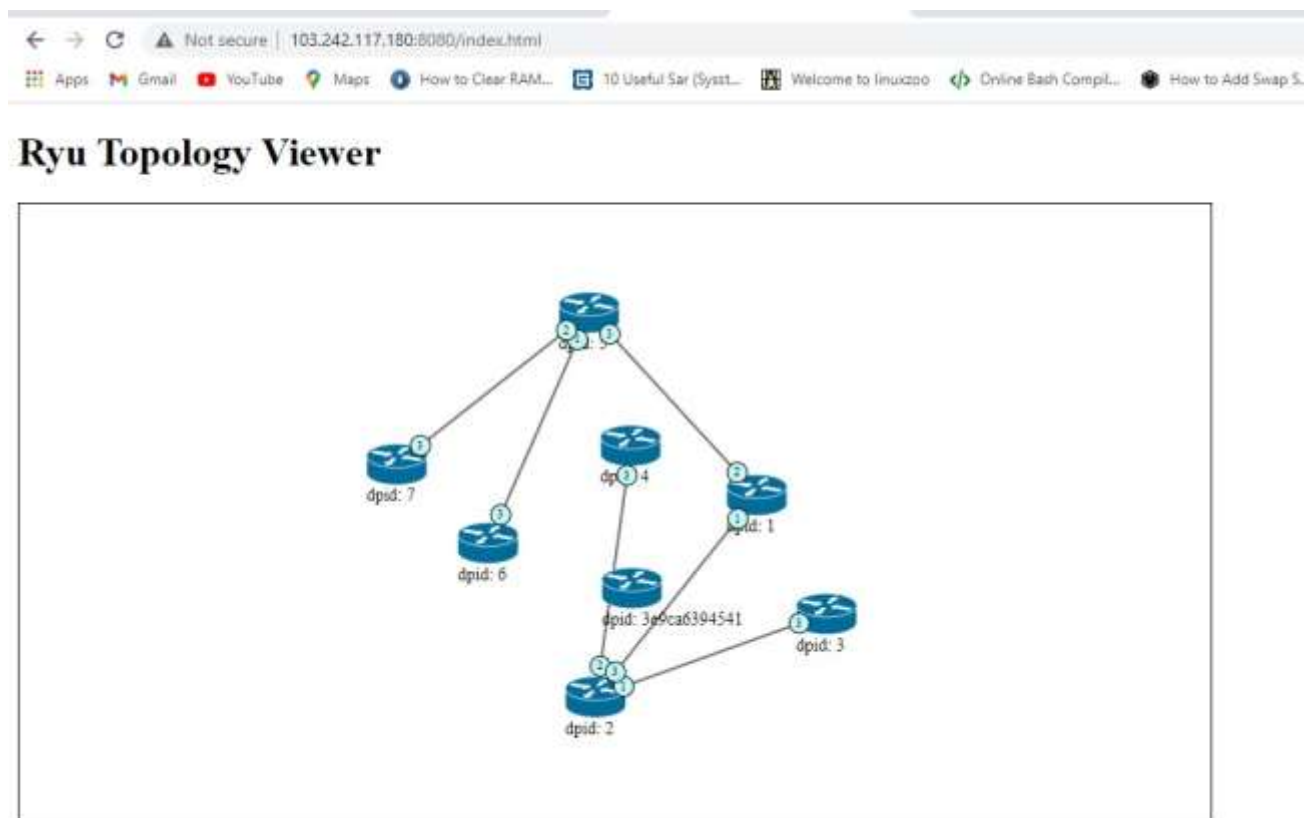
Not secure | 103.242.117.180:8080/index.html

Apps Gmail YouTube Maps How to Clear RAM... 10 Useful Sar (Sysst... Welcome to linuxzoo Online Bash Compil... How to Add Swap S...

Ryu Topology Viewer

2 4 3
dpid: 5

1
dpsd: 7

3
dpid: 6

dp 3 4

2
1
dpid: 1

dpid: 3e9ca6394541

3
dpid: 3

2 3 1
dpid: 2